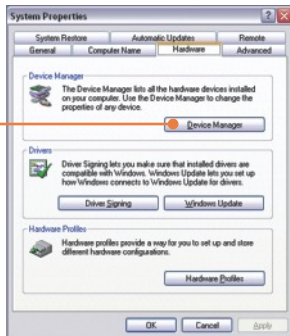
System Properties

System Restore | Automatic Updates | Remote
General | Computer Name | Hardware | Advanced

Device Manager

The Device Manager lists all the hardware devices installed on your computer. Use the Device Manager to change the properties of any device.

Device Manager

Drivers

Driver Signing lets you make sure that installed drivers are compatible with Windows. Windows Update lets you set up how Windows connects to Windows Update for drivers.

Driver Signing | Windows Update

Hardware Profiles

Hardware profiles provide a way for you to set up and store different hardware configurations.

Hardware Profiles

OK | Cancel | Apply